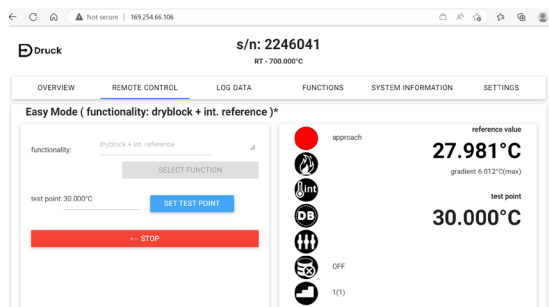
Not secure | 169.254.66.106

Druck

s/n: 2246041

RT - 700.000°C

OVERVIEW
REMOTE CONTROL
LOG DATA
FUNCTIONS
SYSTEM INFORMATION
SETTINGS

Easy Mode ( functionality: dryblock + int. reference )*

functionality:
dryblock + int. reference

SELECT FUNCTION

test point: 30.000°C

SET TEST POINT

← STOP

approach

int

DB

OFF

1(1)

reference value

27.981°C

gradient 6.012°C(max)

test point

30.000°C